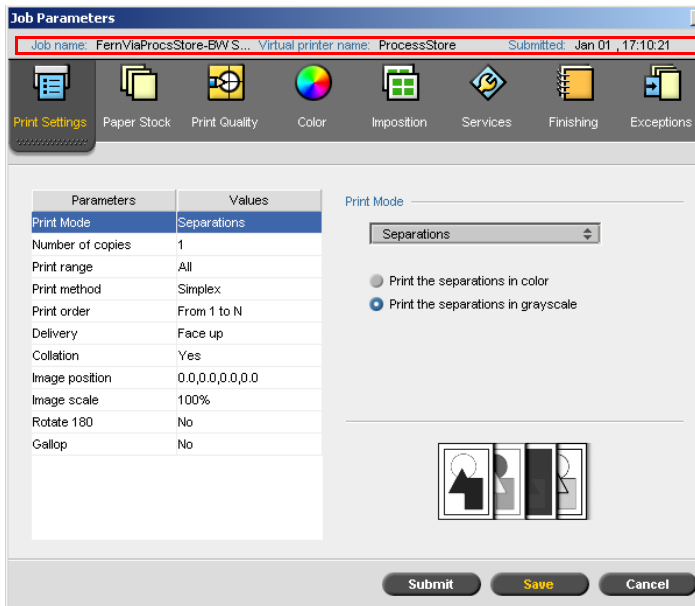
Job Parameters

Job name: FernViaProcsStore-BW S... Virtual printer name: ProcessStore Submitted: Jan 01 , 17:10:21

Print Settings Paper Stock Print Quality Color Imposition Services Finishing Exceptions

| Parameters | Values |
|---|---|
| Print Mode | Separations |
| Number of copies | 1 |
| Print range | All |
| Print method | Simplex |
| Print order | From 1 to N |
| Delivery | Face up |
| Collation | Yes |
| Image position | 0.0,0.0,0.0,0.0 |
| Image scale | 100% |
| Rotate 180 | No |
| Gallop | No |

Print Mode

Separations

Print the separations in color

Print the separations in grayscale

Submit Save Cancel